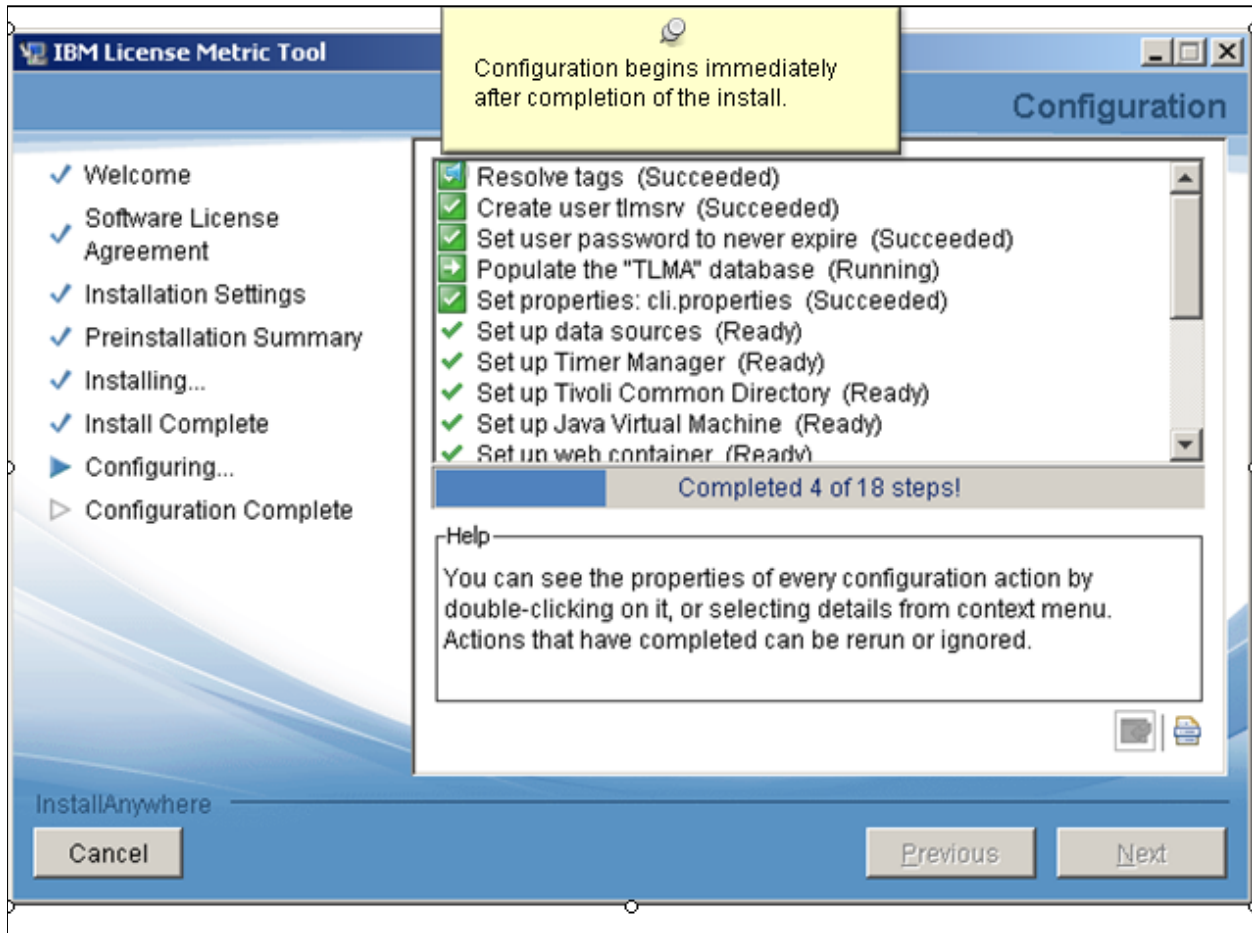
IBM License Metric Tool

Configuration begins immediately after completion of the install.

Configuration

Welcome
Software License Agreement
Installation Settings
Preinstallation Summary
Installing...
Install Complete
Configuring...
Configuration Complete

Resolve tags (Succeeded)
Create user tlmsrv (Succeeded)
Set user password to never expire (Succeeded)
Populate the "TLMA" database (Running)
Set properties: cli.properties (Succeeded)
Set up data sources (Ready)
Set up Timer Manager (Ready)
Set up Tivoli Common Directory (Ready)
Set up Java Virtual Machine (Ready)
Set up web container (Ready)

Completed 4 of 18 steps!

Help
You can see the properties of every configuration action by double-clicking on it, or selecting details from context menu. Actions that have completed can be rerun or ignored.

InstallAnywhere

Cancel

Previous

Next